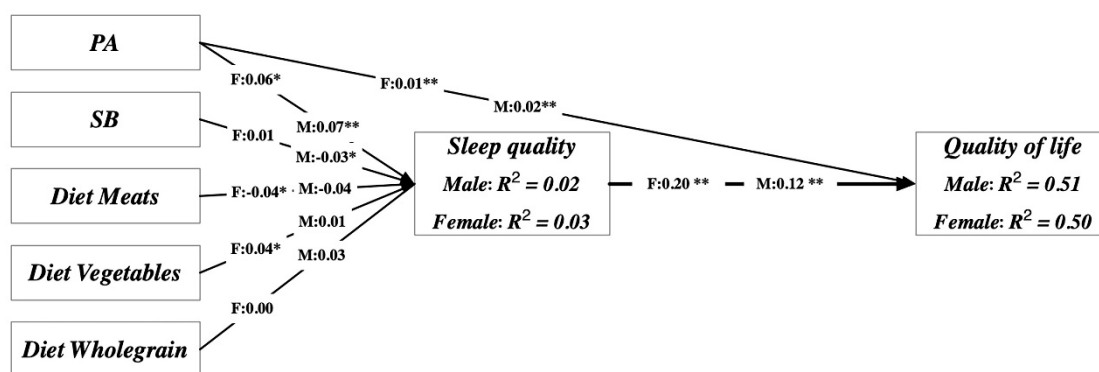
PA

SB

Diet Meats

Diet Vegetables

Diet Wholegrain

F:0.06*

M:0.07**

F:0.01

M:-0.03*

F:-0.04*

M:-0.04

M:0.01

F:0.04*

M:0.03

F:0.00

F:0.01**

M:0.02**

Sleep quality

Male: $R^2 = 0.02$

Female: $R^2 = 0.03$

F:0.20 **

M:0.12 **

Quality of life

Male: $R^2 = 0.51$

Female: $R^2 = 0.50$